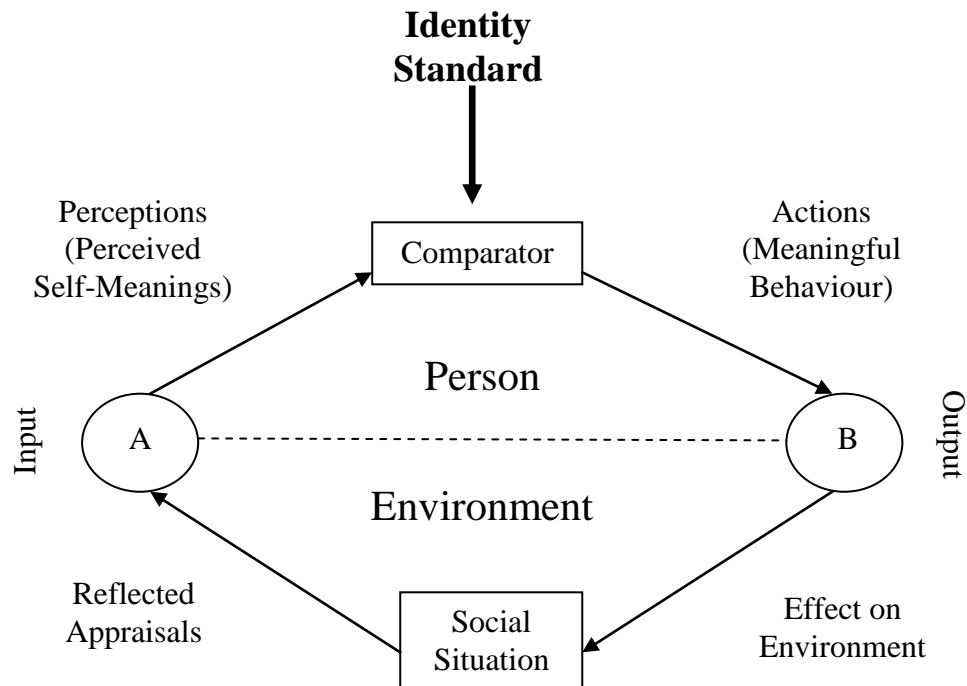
Identity Standard

Perceptions (Perceived Self-Meanings)

Comparator

Actions (Meaningful Behaviour)

Person

Input

A

B

Output

Environment

Reflected Appraisals

Social Situation

Effect on Environment